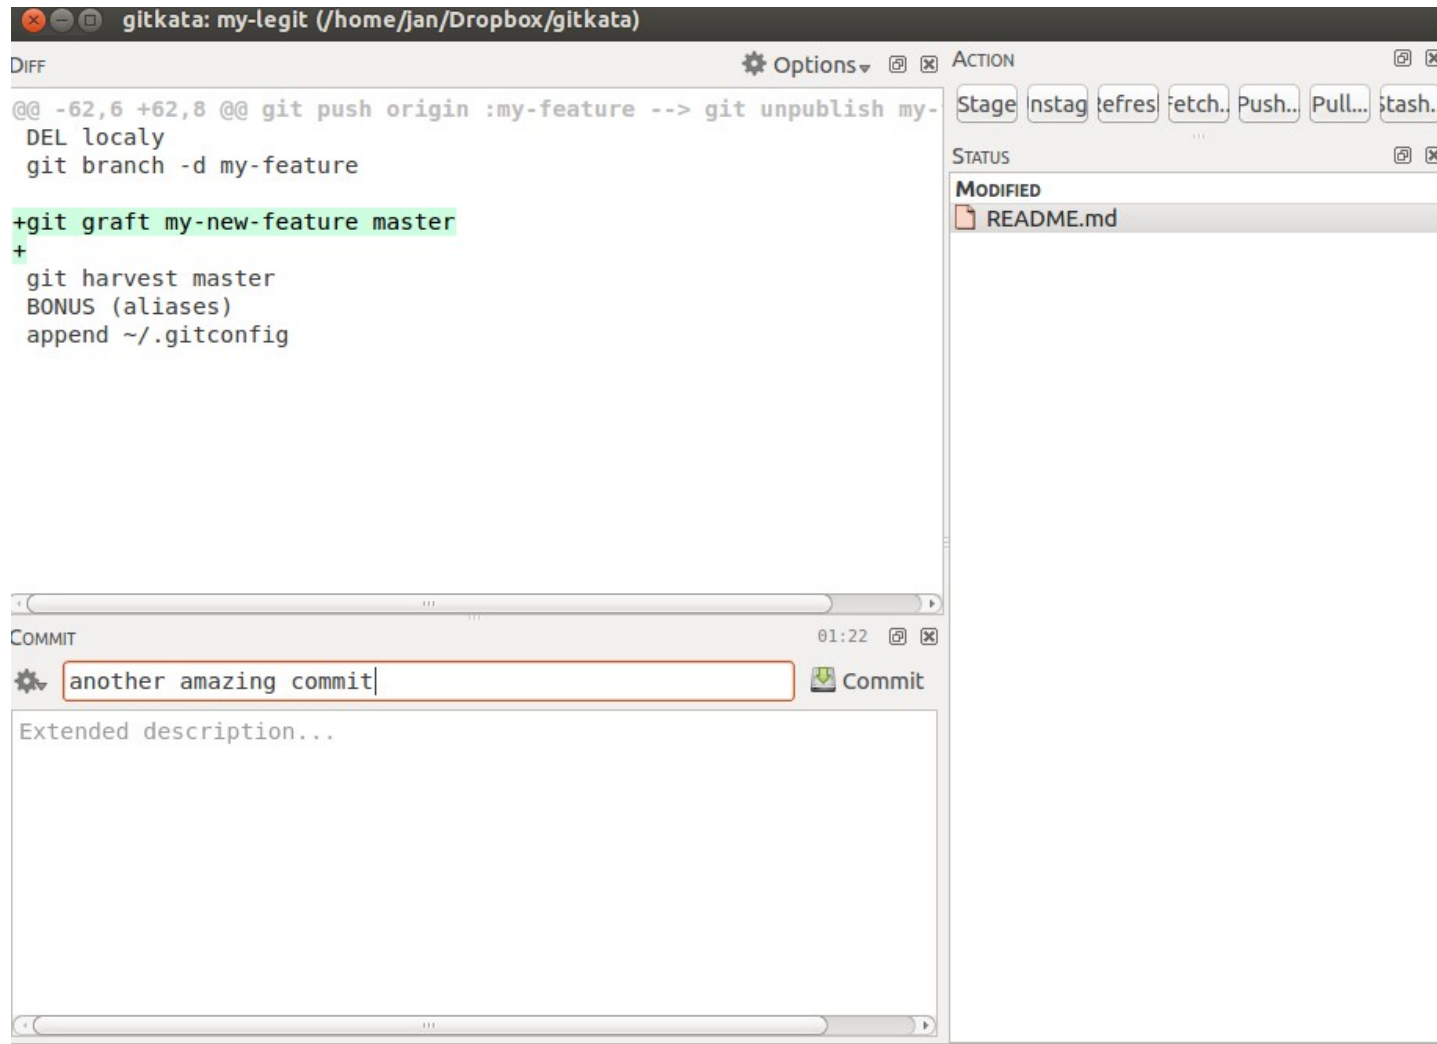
gitkata: my-legit (/home/jan/Dropbox/gitkata)

DIFF

Options

@@ -62,6 +62,8 @@ git push origin :my-feature --> git unpublish my-
DEL localy
git branch -d my-feature

+git graft my-new-feature master
+
git harvest master
BONUS (aliases)
append ~/.gitconfig

ACTION

Stage Unstag Refres Fetch.. Push.. Pull... Stash.

STATUS

MODIFIED
README.md

COMMIT

01:22

another amazing commit

Commit

Extended description...